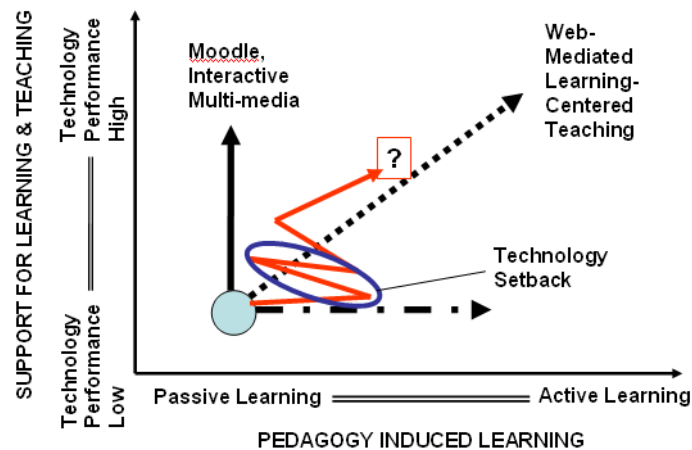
SUPPORT FOR LEARNING & TEACHING

Technology Performance High

Technology Performance Low

Moodle, Interactive Multi-media

Web-Mediated Learning-Centered Teaching

?

Technology Setback

Passive Learning

Active Learning

PEDAGOGY INDUCED LEARNING